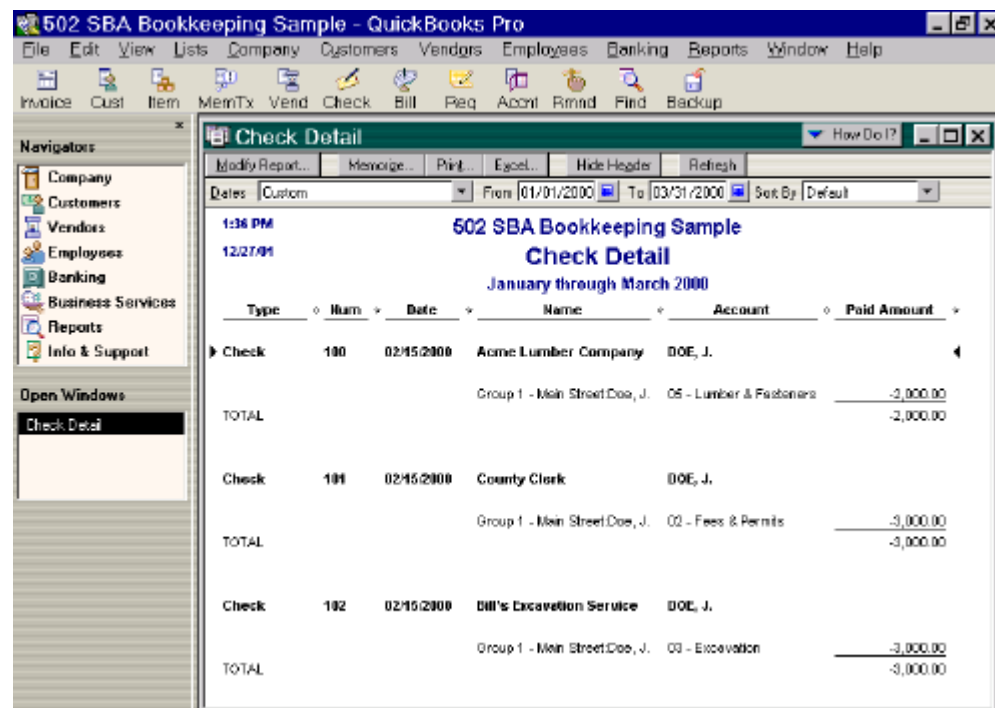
502 SBA Bookkeeping Sample - QuickBooks Pro

File Edit View Lists Company Customers Vendors Employees Banking Reports Window Help

Invoice Cust Item MemTx Vend Check Bill Reg Accnt Rmnd Find Backup

Navigators

Company
Customers
Vendors
Employees
Banking
Business Services
Reports
Info & Support

Open Windows

Check Detail

Check Detail

How Do I?

Modify Report... Memorize... Print... Excel... Hide Header Refresh

Dates Custom From 01/01/2000 To 03/31/2000 Sort By Default

1:36 PM

12/27/01

502 SBA Bookkeeping Sample

Check Detail

January through March 2000

| Type | Num | Date | Name | Account | Paid Amount |
|---|---|---|---|---|---|
| Check | 100 | 02/15/2000 | Acme Lumber Company | DOE, J. | |
| | | | Group 1 - Main Street:Doe, J. | 05 - Lumber & Fasteners | -2,000.00 |
| TOTAL | | | | | -2,000.00 |
| Check | 101 | 02/15/2000 | County Clerk | DOE, J. | |
| | | | Group 1 - Main Street:Doe, J. | 02 - Fees & Permits | -3,000.00 |
| TOTAL | | | | | -3,000.00 |
| Check | 102 | 02/15/2000 | Bill's Excavation Service | DOE, J. | |
| | | | Group 1 - Main Street:Doe, J. | 03 - Excavation | -3,000.00 |
| TOTAL | | | | | -3,000.00 |